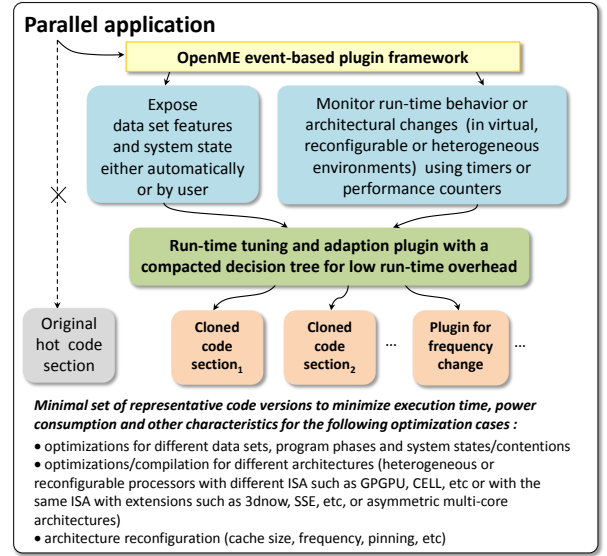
Parallel application

OpenME event-based plugin framework

Expose data set features and system state either automatically or by user

Monitor run-time behavior or architectural changes (in virtual, reconfigurable or heterogeneous environments) using timers or performance counters

Run-time tuning and adaption plugin with a compacted decision tree for low run-time overhead

Original hot code section

Cloned code section$_1$

Cloned code section$_2$

…

Plugin for frequency change

…

Minimal set of representative code versions to minimize execution time, power consumption and other characteristics for the following optimization cases :

• optimizations for different data sets, program phases and system states/contentions
• optimizations/compilation for different architectures (heterogeneous or reconfigurable processors with different ISA such as GPGPU, CELL, etc or with the same ISA with extensions such as 3dnow, SSE, etc, or asymmetric multi-core architectures)
• architecture reconfiguration (cache size, frequency, pinning, etc)